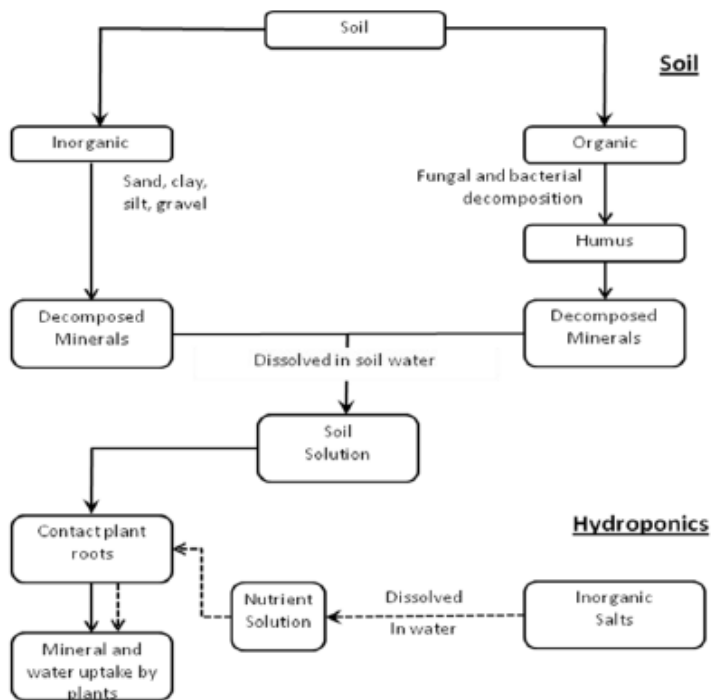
Soil

Soil

Inorganic

Sand, clay, silt, gravel

Organic

Fungal and bacterial decomposition

Humus

Decomposed Minerals

Decomposed Minerals

Dissolved in soil water

Soil Solution

Contact plant roots

Hydroponics

Nutrient Solution

Dissolved In water

Inorganic Salts

Mineral and water uptake by plants